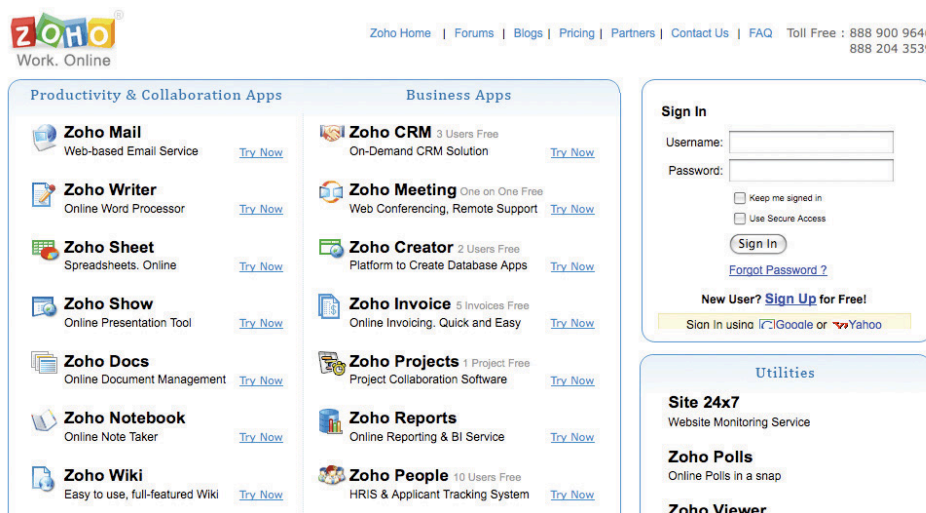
ZOHO
Work. Online

Zoho Home | Forums | Blogs | Pricing | Partners | Contact Us | FAQ Toll Free : 888 900 964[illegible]
888 204 353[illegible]

Productivity & Collaboration Apps

Zoho Mail
Web-based Email Service Try Now

Zoho Writer
Online Word Processor Try Now

Zoho Sheet
Spreadsheets. Online Try Now

Zoho Show
Online Presentation Tool Try Now

Zoho Docs
Online Document Management Try Now

Zoho Notebook
Online Note Taker Try Now

Zoho Wiki
Easy to use, full-featured Wiki Try Now

Business Apps

Zoho CRM 3 Users Free
On-Demand CRM Solution Try Now

Zoho Meeting One on One Free
Web Conferencing, Remote Support Try Now

Zoho Creator 2 Users Free
Platform to Create Database Apps Try Now

Zoho Invoice 5 Invoices Free
Online Invoicing. Quick and Easy Try Now

Zoho Projects 1 Project Free
Project Collaboration Software Try Now

Zoho Reports
Online Reporting & BI Service Try Now

Zoho People 10 Users Free
HRIS & Applicant Tracking System Try Now

Sign In
Username:
Password:
Keep me signed in
Use Secure Access
Sign In
Forgot Password ?
New User? Sign Up for Free!
Sign In using Google or Yahoo

Utilities

Site 24x7
Website Monitoring Service

Zoho Polls
Online Polls in a snap

Zoho Viewer